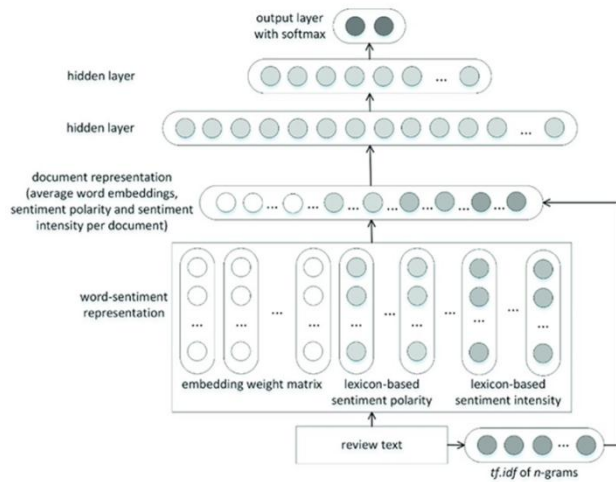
output layer with softmax

hidden layer

hidden layer

document representation (average word embeddings, sentiment polarity and sentiment intensity per document)

word-sentiment representation

embedding weight matrix

lexicon-based sentiment polarity

lexicon-based sentiment intensity

review text

*tf.idf* of *n*-grams